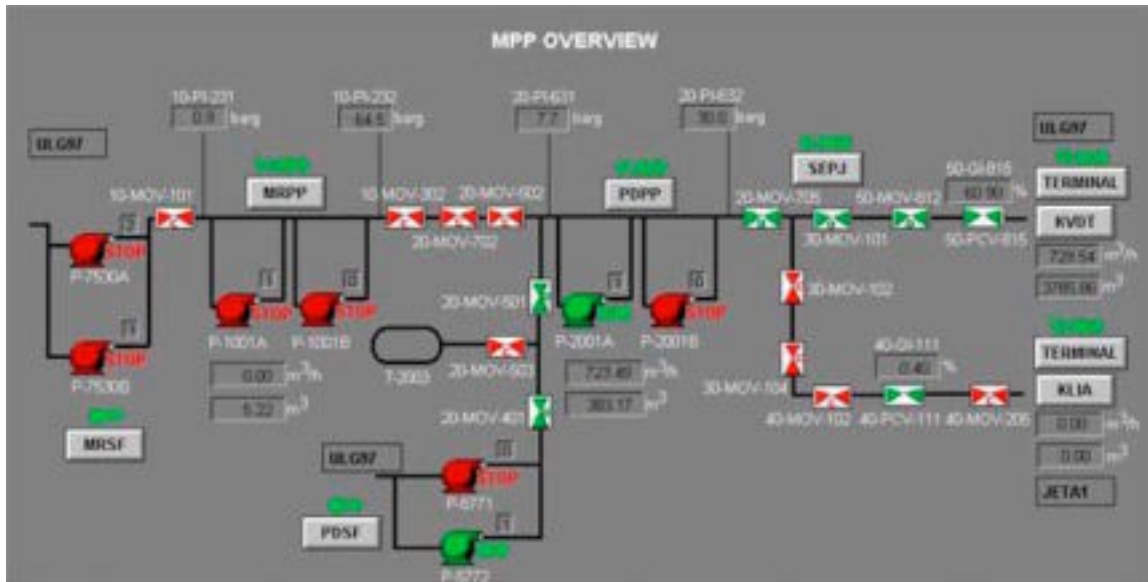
MPP OVERVIEW

ULG97

10-PI-231
0.0 barg

10-PI-232
64.5 barg

20-PI-631
7.7 barg

20-PI-632
30.0 barg

ULG97

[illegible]
MRPP

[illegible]
PDPP

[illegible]
SEPJ

50-GI-815
60.90 %

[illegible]
TERMINAL

KVDT

729.54 $m^3/h$

3785.86 $m^3$

10-MOV-101

10-MOV-302

20-MOV-602

20-MOV-702

20-MOV-705

30-MOV-101

50-MOV-812

50-PCV-815

STOP
P-7530A

STOP
P-7530B

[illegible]
MRSF

STOP
P-1001A

STOP
P-1001B

0.00 $m^3/h$

5.22 $m^3$

T-2003

20-MOV-601

20-MOV-603

20-MOV-401

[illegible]
P-2001A

STOP
P-2001B

723.49 $m^3/h$

383.17 $m^3$

30-MOV-102

30-MOV-104

40-GI-111
0.40 %

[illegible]
TERMINAL

KLIA

40-MOV-102

40-PCV-111

40-MOV-205

0.00 $m^3/h$

0.00 $m^3$

JETA1

ULG97

STOP
P-8771

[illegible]
P-8772

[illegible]
PDSF